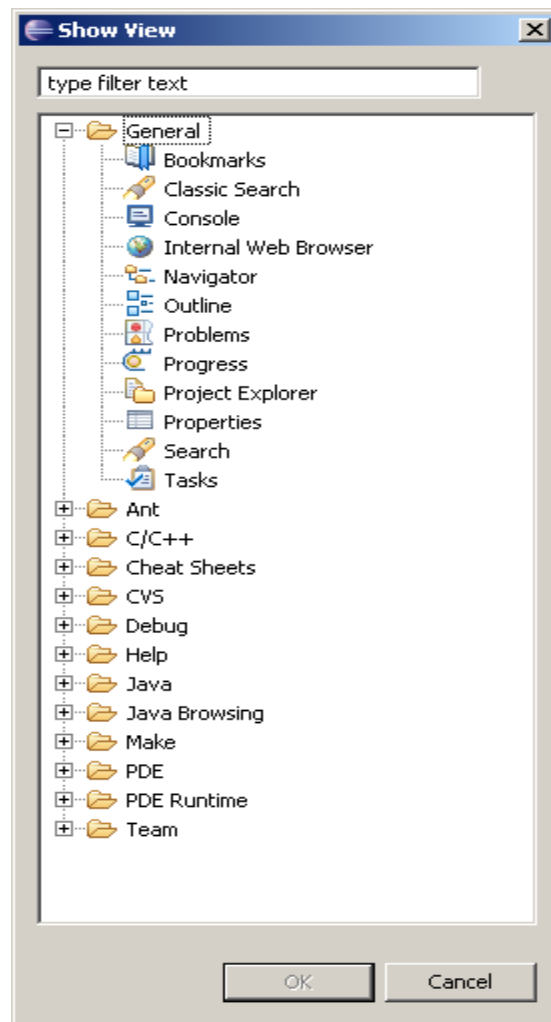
Show View

type filter text

General
Bookmarks
Classic Search
Console
Internal Web Browser
Navigator
Outline
Problems
Progress
Project Explorer
Properties
Search
Tasks
Ant
C/C++
Cheat Sheets
CVS
Debug
Help
Java
Java Browsing
Make
PDE
PDE Runtime
Team

OK
Cancel